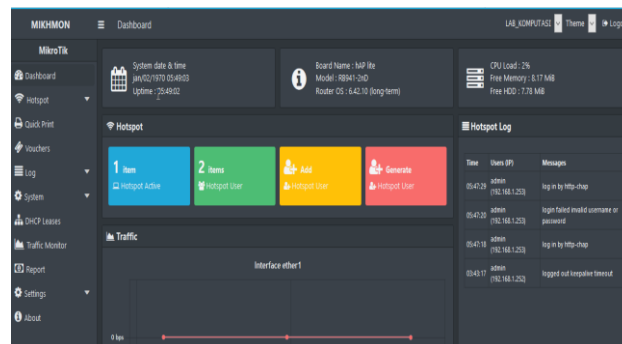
MIKHMON

Dashboard

LAB_KOMPUTASI

Theme

Logout

MikroTik

Dashboard

Hotspot

Quick Print

Vouchers

Log

System

DHCP Leases

Traffic Monitor

Report

Settings

About

System date & time
jan/02/1970 05:49:03
Uptime : 25:49:02

Board Name : hAP lite
Model : RB941-2nD
Router OS : 6.42.10 (long-term)

CPU Load : 2%
Free Memory : 8.17 MiB
Free HDD : 7.78 MiB

Hotspot

1 Item
Hotspot Active

2 Items
Hotspot User

Add
Hotspot User

Generate
Hotspot User

Hotspot Log

| Time | Users (IP) | Messages |
|---|---|---|
| 05:47:29 | admin (192.168.1.253) | login by http-chap |
| 05:47:20 | admin (192.168.1.253) | login failed: invalid username or password |
| 05:47:18 | admin (192.168.1.253) | login by http-chap |
| 03:43:17 | admin (192.168.1.253) | logged out: keepalive timeout |

Traffic

Interface ether1

0 bps